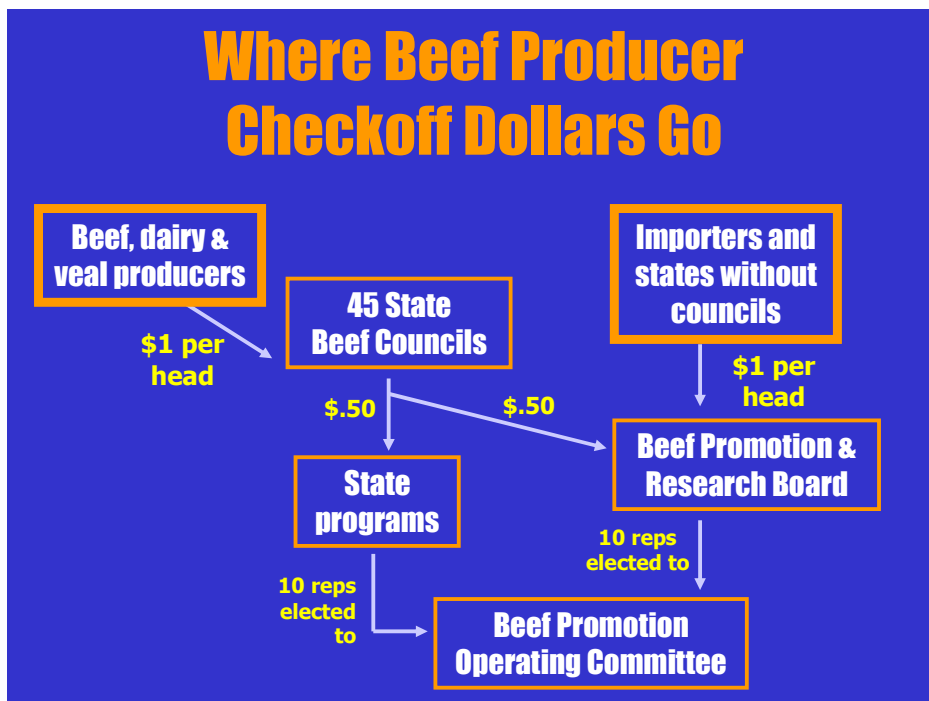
Where Beef Producer Checkoff Dollars Go

Beef, dairy & veal producers

\$1 per head

45 State Beef Councils

Importers and states without councils

\$1 per head

\$.50

\$.50

State programs

Beef Promotion & Research Board

10 reps elected to

10 reps elected to

Beef Promotion Operating Committee